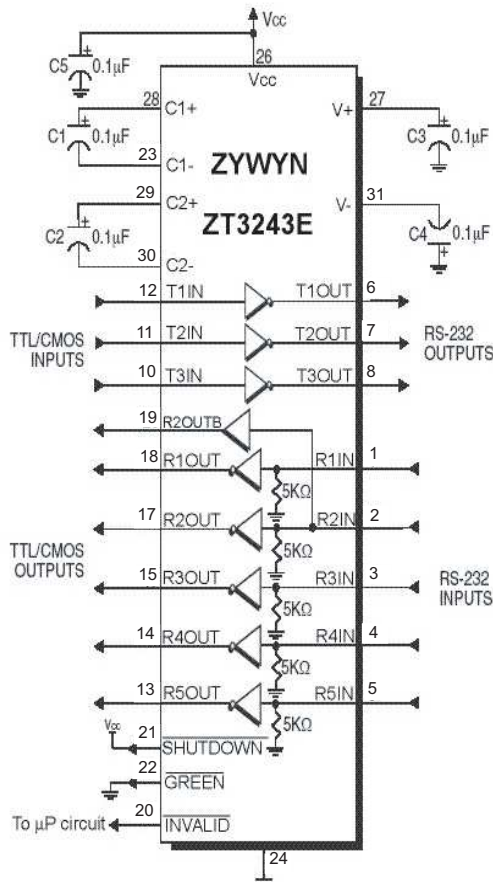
Vcc
C5 0.1µF
26
Vcc
28 C1+
C1 0.1µF
23 C1-
ZYWYN
29 C2+
ZT3243E
C2 0.1µF
30 C2-
27 V+
C3 0.1µF
31 V-
C4 0.1µF
12 T1IN
T1OUT 6
TTL/CMOS INPUTS
11 T2IN
T2OUT 7
RS-232 OUTPUTS
10 T3IN
T3OUT 8
19 R2OUTB
18 R1OUT
R1IN 1
5KΩ
17 R2OUT
R2IN 2
TTL/CMOS OUTPUTS
5KΩ
15 R3OUT
R3IN 3
RS-232 INPUTS
5KΩ
14 R4OUT
R4IN 4
5KΩ
13 R5OUT
R5IN 5
5KΩ
Vcc
21 $\overline{\text{SHUTDOWN}}$
22 $\overline{\text{GREEN}}$
To µP circuit
20 $\overline{\text{INVALID}}$
24